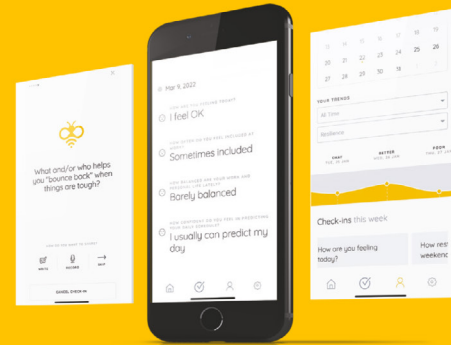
What and/or who helps you "bounce back" when things are tough?

WRITE

RECORD

SKIP

Mar 9, 2022

I feel OK

Sometimes included

Barely balanced

I usually can predict my day

22 23 24 25 26

27 28 29 30 31

YOUR TRENDS

All Time

Wellness

Check-ins this week

How are you feeling today?

How rest weekend